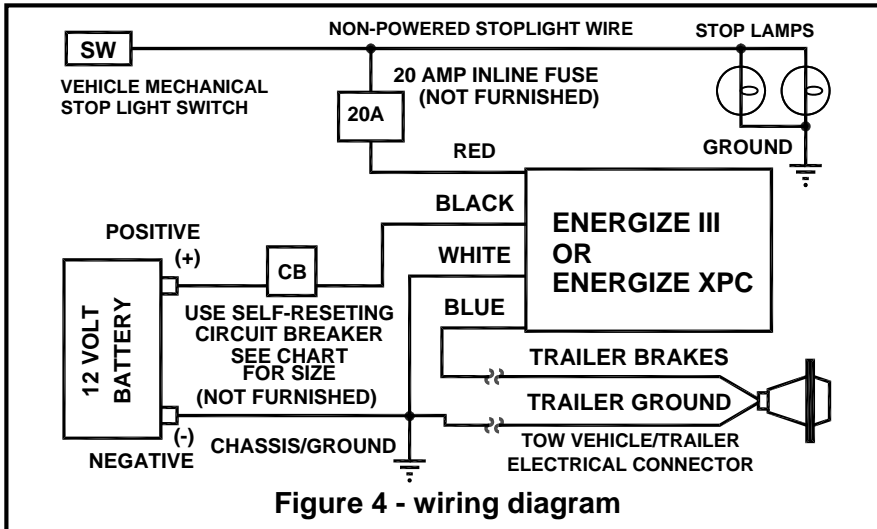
SW

NON-POWERED STOPLIGHT WIRE

STOP LAMPS

VEHICLE MECHANICAL STOP LIGHT SWITCH

20 AMP INLINE FUSE (NOT FURNISHED)

20A

GROUND

RED

BLACK

ENERGIZE III OR ENERGIZE XPC

POSITIVE

(+)

CB

WHITE

12 VOLT BATTERY

USE SELF-RESETING CIRCUIT BREAKER SEE CHART FOR SIZE (NOT FURNISHED)

BLUE

TRAILER BRAKES

TRAILER GROUND

(-)

NEGATIVE

CHASSIS/GROUND

TOW VEHICLE/TRAILER ELECTRICAL CONNECTOR

Figure 4 - wiring diagram